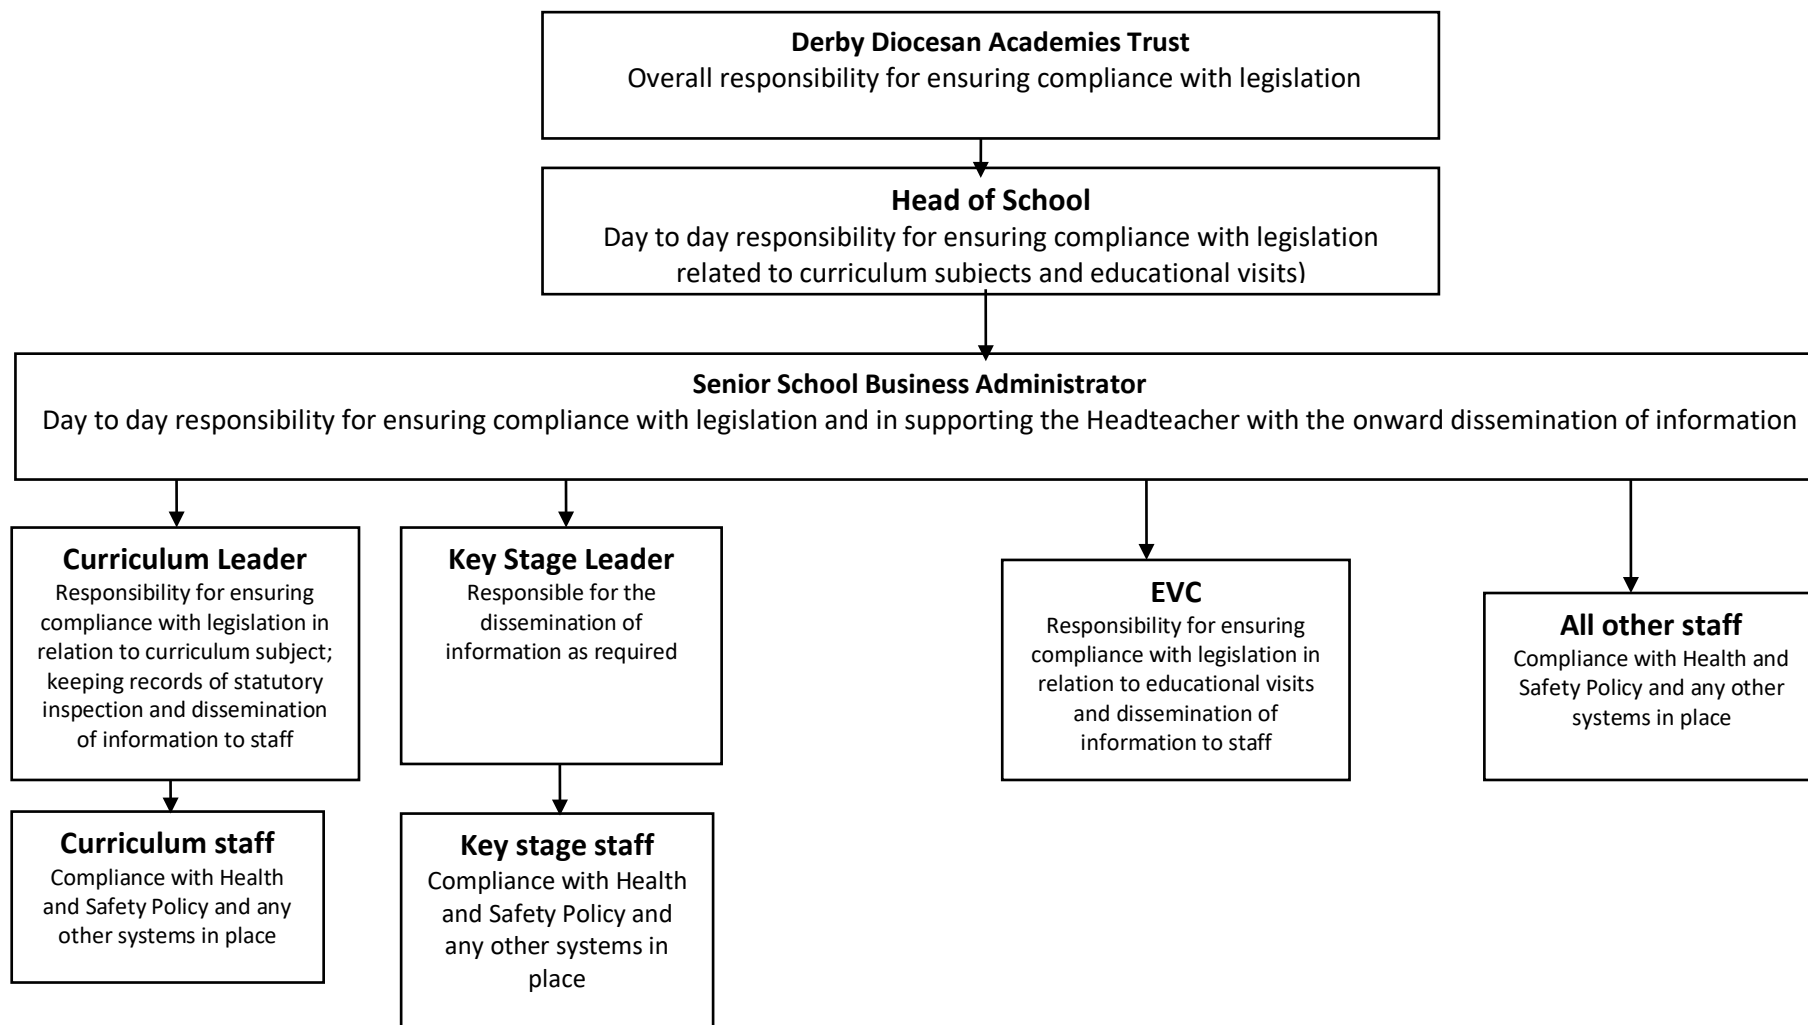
**Derby Diocesan Academies Trust**
Overall responsibility for ensuring compliance with legislation

**Head of School**
Day to day responsibility for ensuring compliance with legislation related to curriculum subjects and educational visits)

**Senior School Business Administrator**
Day to day responsibility for ensuring compliance with legislation and in supporting the Headteacher with the onward dissemination of information

**Curriculum Leader**
Responsibility for ensuring compliance with legislation in relation to curriculum subject; keeping records of statutory inspection and dissemination of information to staff

**Curriculum staff**
Compliance with Health and Safety Policy and any other systems in place

**Key Stage Leader**
Responsible for the dissemination of information as required

**Key stage staff**
Compliance with Health and Safety Policy and any other systems in place

**EVC**
Responsibility for ensuring compliance with legislation in relation to educational visits and dissemination of information to staff

**All other staff**
Compliance with Health and Safety Policy and any other systems in place